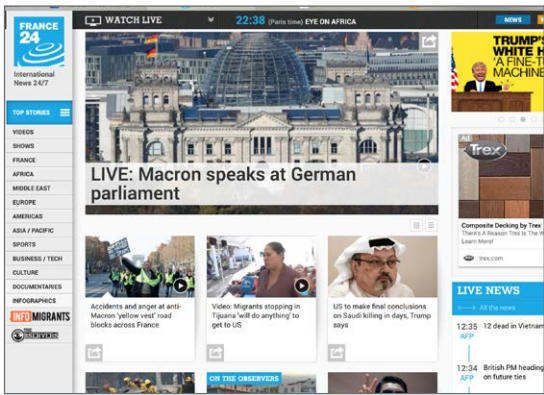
FRANCE 24

International News 24/7

WATCH LIVE

22:38 (Paris time) EYE ON AFRICA

NEWS

TOP STORIES

VIDEOS
SHOWS
FRANCE
AFRICA
MIDDLE EAST
EUROPE
AMERICAS
ASIA / PACIFIC
SPORTS
BUSINESS / TECH
CULTURE
DOCUMENTARIES
INFOGRAPHICS
INFO MIGRANTS
THE OBSERVERS

LIVE: Macron speaks at German parliament

Accidents and anger at anti-Macron 'yellow vest' road blocks across France

Video: Migrants stopping in Tijuana 'will do anything' to get to US

US to make final conclusions on Saudi killing in days, Trump says

ON THE OBSERVERS

TRUMP'S WHITE H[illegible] A FINE-T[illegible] MACHINE

Ad

Trex

Composite Decking by Trex
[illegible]

trex.com

LIVE NEWS

All the news

12:35 AFP 12 dead in Ukrain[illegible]

12:34 AFP British PM heading on future ties